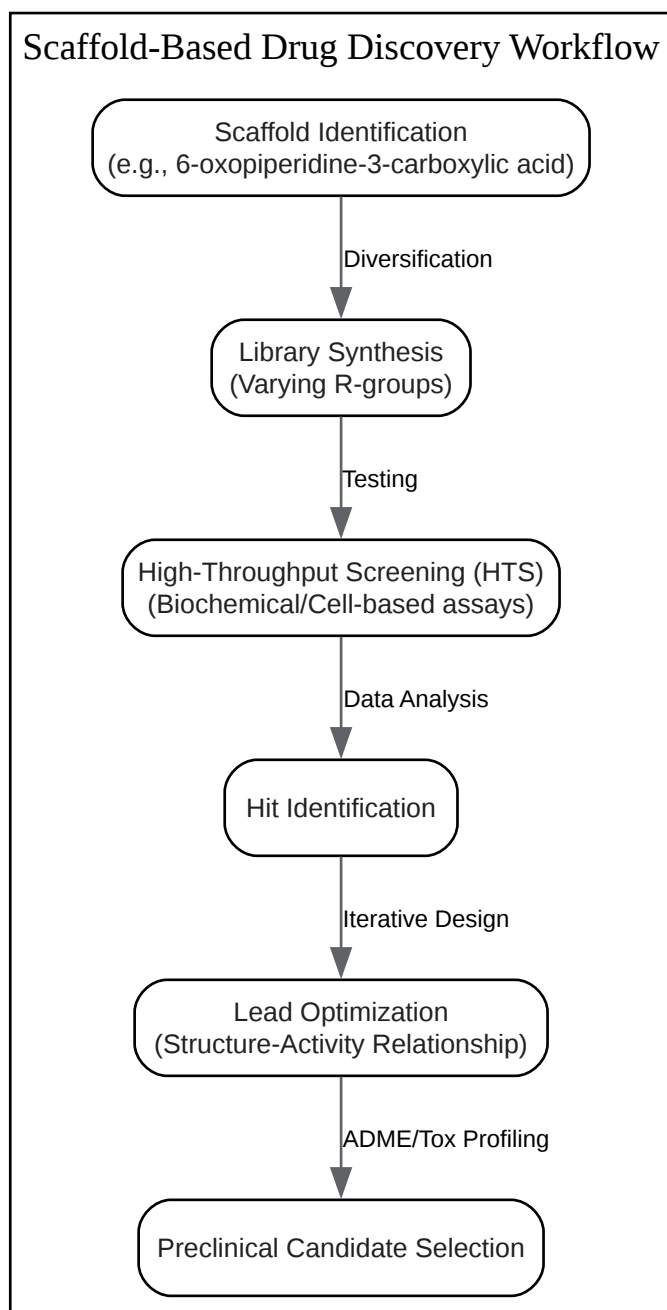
Scaffold-Based Drug Discovery Workflow

Scaffold Identification
(e.g., 6-oxopiperidine-3-carboxylic acid)

Diversification

Library Synthesis
(Varying R-groups)

Testing

High-Throughput Screening (HTS)
(Biochemical/Cell-based assays)

Data Analysis

Hit Identification

Iterative Design

Lead Optimization
(Structure-Activity Relationship)

ADME/Tox Profiling

Preclinical Candidate Selection